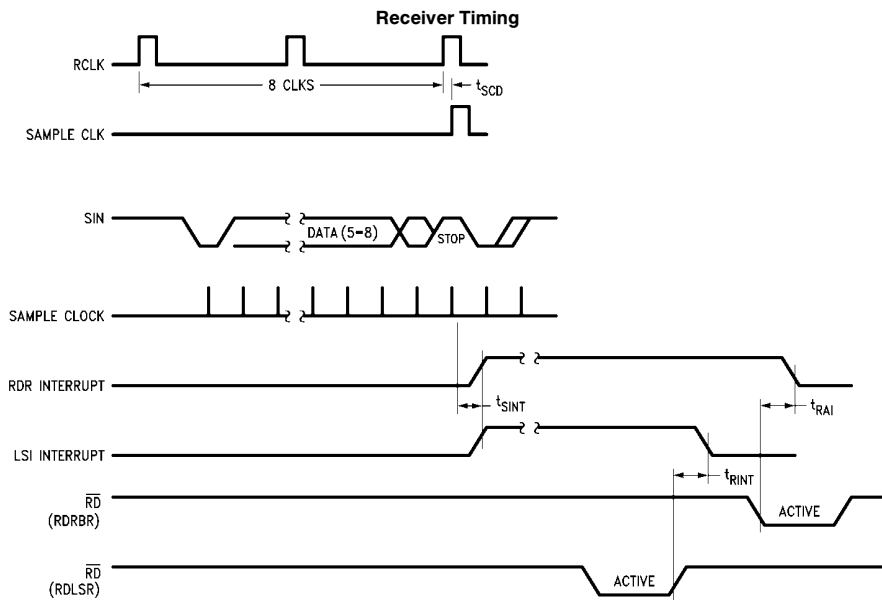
Receiver Timing

RCLK

8 CLKS

$t_{SCD}$

SAMPLE CLK

SIN

DATA (5–8)

STOP

SAMPLE CLOCK

RDR INTERRUPT

$t_{SINT}$

$t_{RAI}$

LSI INTERRUPT

$t_{RINT}$

$\overline{RD}$ (RDRBR)

ACTIVE

$\overline{RD}$ (RDLSR)

ACTIVE